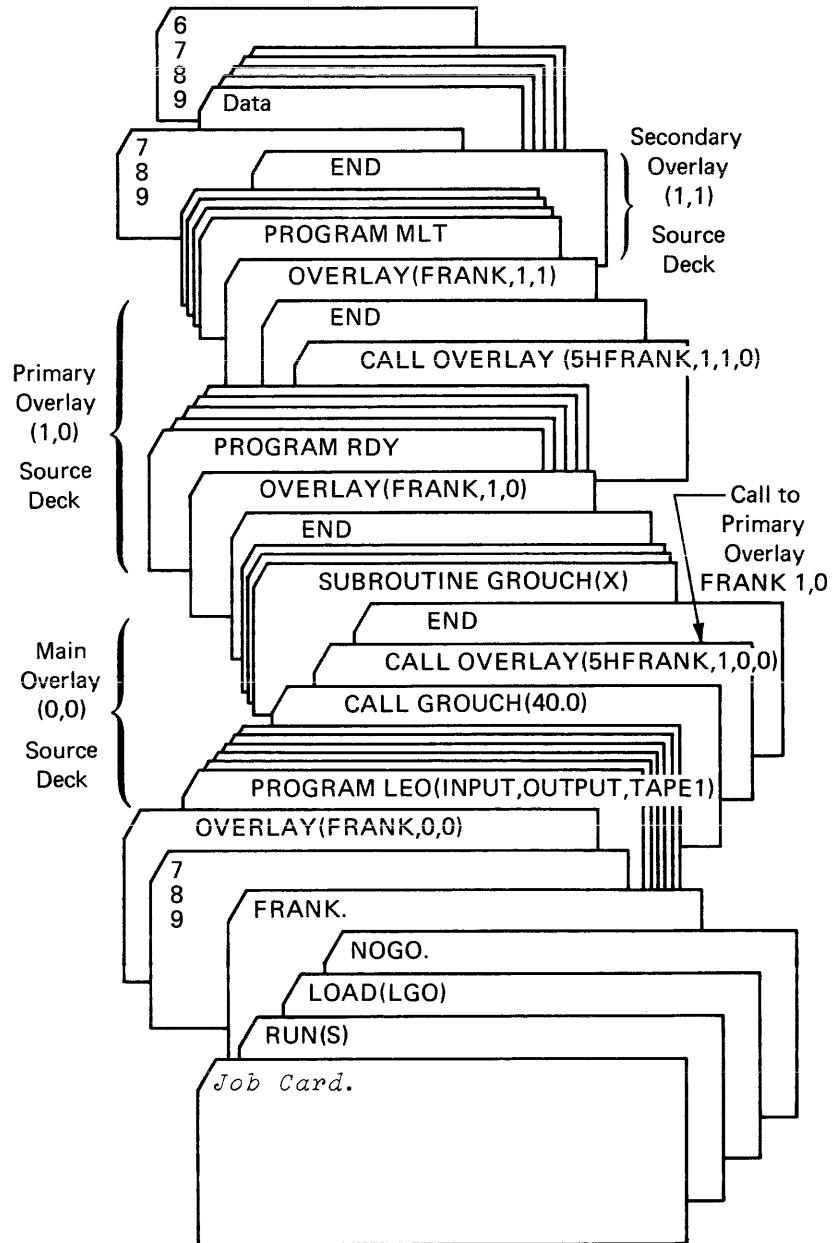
6
7
8
9
Data

7
8
9

END

Secondary Overlay (1,1) Source Deck

PROGRAM MLT

OVERLAY(FRANK,1,1)

END

CALL OVERLAY (5HFRANK,1,1,0)

Primary Overlay (1,0) Source Deck

PROGRAM RDY

OVERLAY(FRANK,1,0)

Call to Primary Overlay FRANK 1,0

END

SUBROUTINE GROUCH(X)

END

CALL OVERLAY(5HFRANK,1,0,0)

Main Overlay (0,0) Source Deck

CALL GROUCH(40.0)

PROGRAM LEO(INPUT,OUTPUT,TAPE1)

OVERLAY(FRANK,0,0)

7
8
9

FRANK.

NOGO.

LOAD(LGO)

RUN(S)

Job Card.